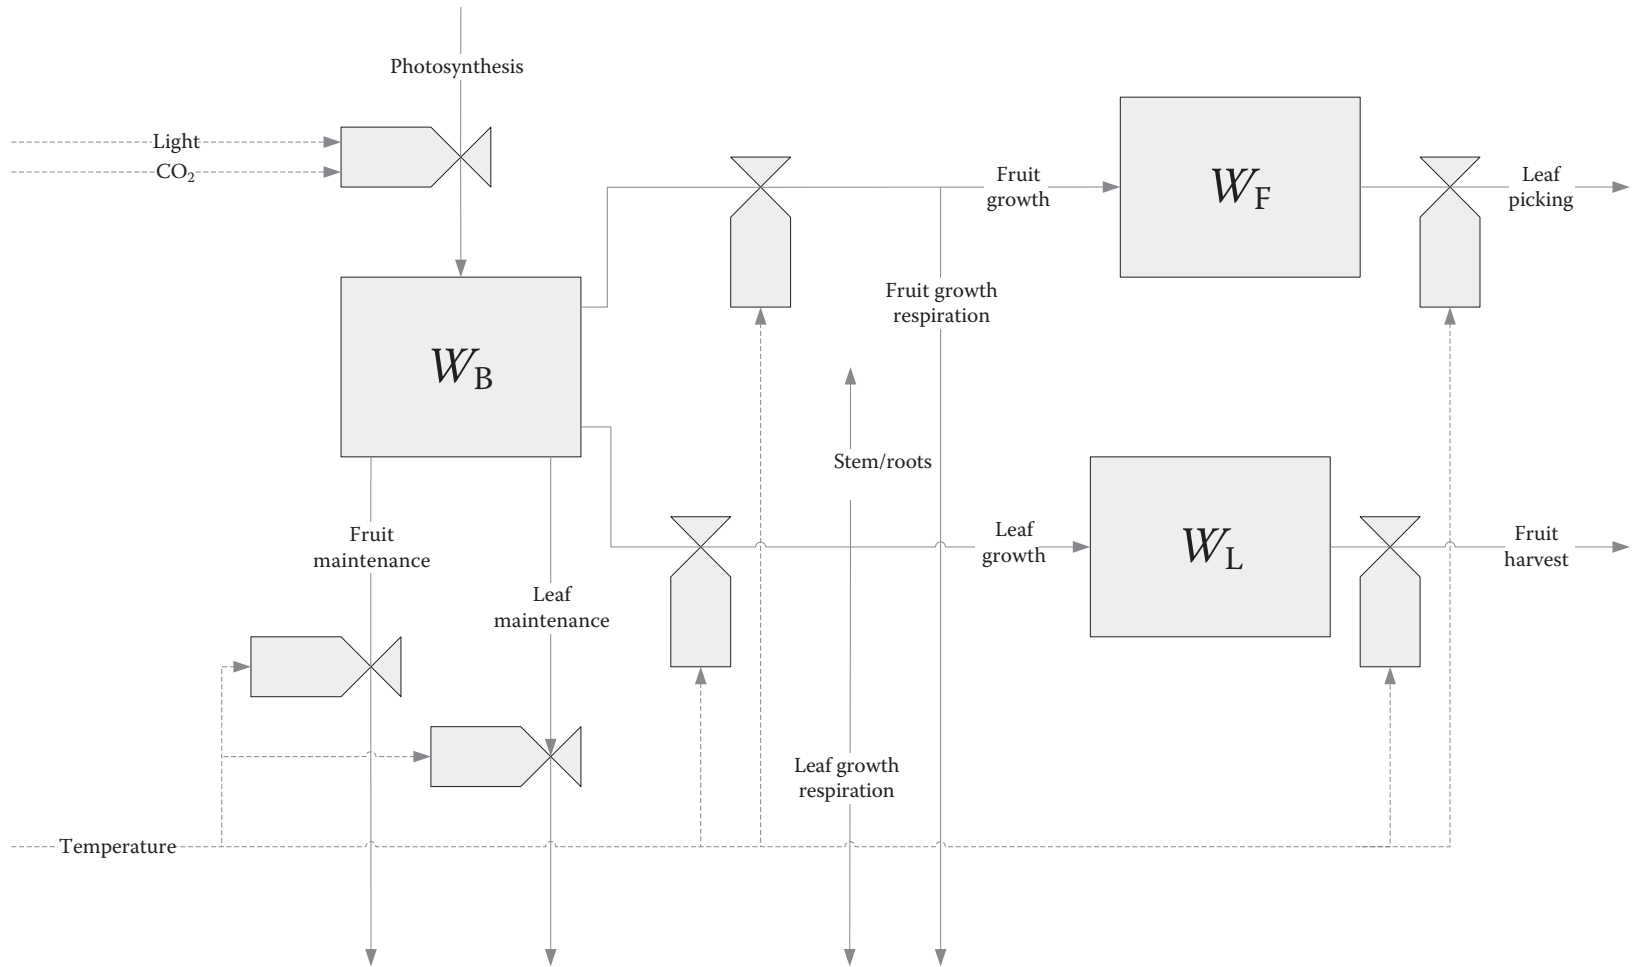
Photosynthesis

Light

$CO_2$

Fruit growth

$W_F$

Leaf picking

$W_B$

Fruit growth respiration

Stem/roots

Leaf growth

$W_L$

Fruit harvest

Fruit maintenance

Leaf maintenance

Leaf growth respiration

Temperature